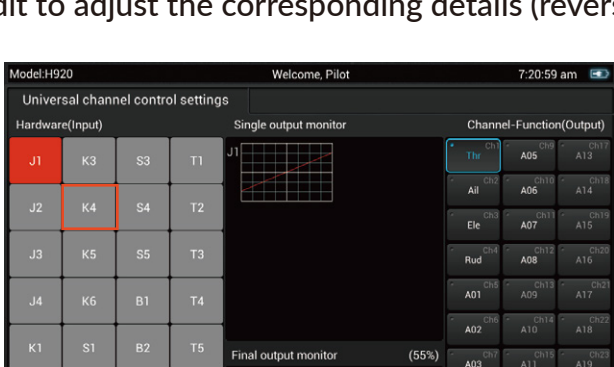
dit to adjust the corresponding details (revers

Model:H920
Welcome, Pilot
7:20:59 am

Universal channel control settings

Hardware(Input)
Single output monitor
Channel-Function(Output)

J1 K3 S3 T1
J2 K4 S4 T2
J3 K5 S5 T3
J4 K6 B1 T4
K1 S1 B2 T5

J1

Final output monitor
(55%)

Ch1 Thr
Ch9 A05
Ch17 A13
Ch2 Ail
Ch10 A06
Ch18 A14
Ch3 Ele
Ch11 A07
Ch19 A15
Ch4 Rud
Ch12 A08
Ch20 A16
Ch5 A01
Ch13 A09
Ch21 A17
Ch6 A02
Ch14 A10
Ch22 A18
Ch7 A03
Ch15 A11
Ch23 A19